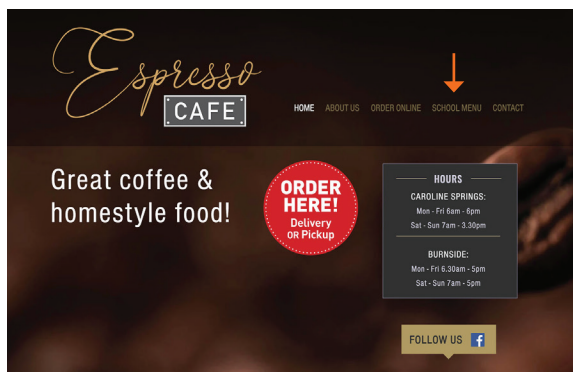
Espresso
CAFE

HOME ABOUT US ORDER ONLINE SCHOOL MENU CONTACT

Great coffee & homestyle food!

ORDER HERE!
Delivery or Pickup

HOURS

CAROLINE SPRINGS:
Mon - Fri 6am - 6pm
Sat - Sun 7am - 3.30pm

BURNSIDE:
Mon - Fri 6.30am - 5pm
Sat - Sun 7am - 5pm

FOLLOW US f